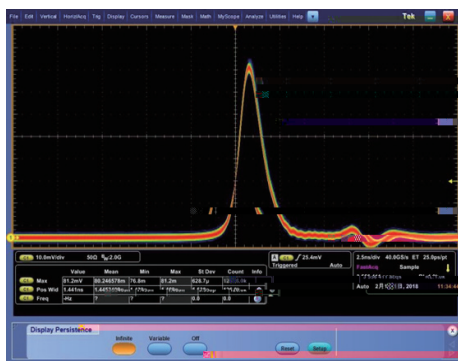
File Edit Vertical Horiz/Acq Trig Display Cursors Measure Mask Math MyScope Analyze Utilities Help

Tek

C1 10.0mV/div 50Ω $B_W$:2.0G

A C1 / 25.4mV
Triggered Auto

2.5ns/div 40.0GS/s ET 25.0ps/pt
FastAcq Sample

Auto 2月 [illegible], 2018 11:54

| | Value | Mean | Min | Max | St Dev | Count | Info |
|---|---|---|---|---|---|---|---|
| C1 Max | 81.2mV | 80.246578m | 76.8m | 81.2m | 826.7µ | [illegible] | |
| C1 Pos Wid | 1.441ns | 1.4453 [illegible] | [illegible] | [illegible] | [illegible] | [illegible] | |
| C1 Freq | Hz | ? | ? | ? | 0.0 | 0.0 | |

Display Persistence

Infinite Variable Off

Reset Setup